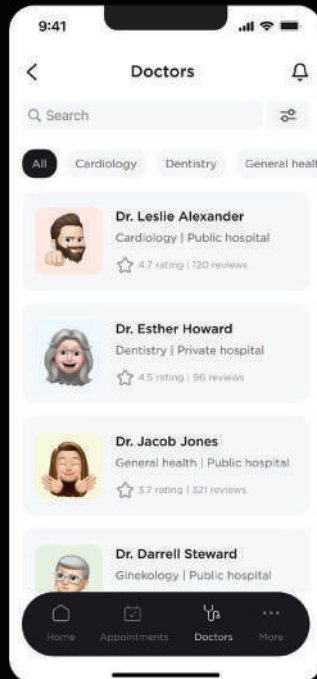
9:41

Doctors

Search

All Cardiology Dentistry General healt

Dr. Leslie Alexander
Cardiology | Public hospital
4.7 rating | 120 reviews

Dr. Esther Howard
Dentistry | Private hospital
4.5 rating | 96 reviews

Dr. Jacob Jones
General health | Public hospital
3.7 rating | 321 reviews

Dr. Darrell Steward
Ginekology | Public hospital

Home Appointments Doctors More